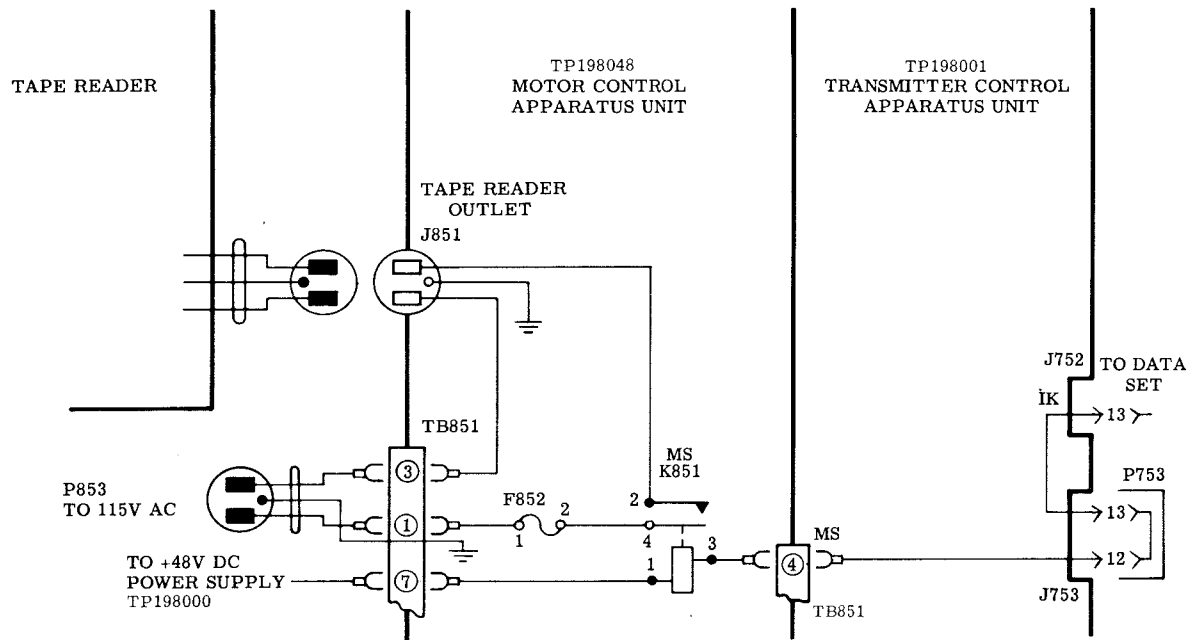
TAPE READER

TP198048
MOTOR CONTROL
APPARATUS UNIT

TP198001
TRANSMITTER CONTROL
APPARATUS UNIT

TAPE READER
OUTLET
J851

J752
TO DATA
SET

IK

13

TB851

MS
K851

P753

P853
TO 115V AC

3

1

F852

2

2

1

4

3

13

12

TO +48V DC
POWER SUPPLY
TP198000

7

1

MS

4

TB851

J753